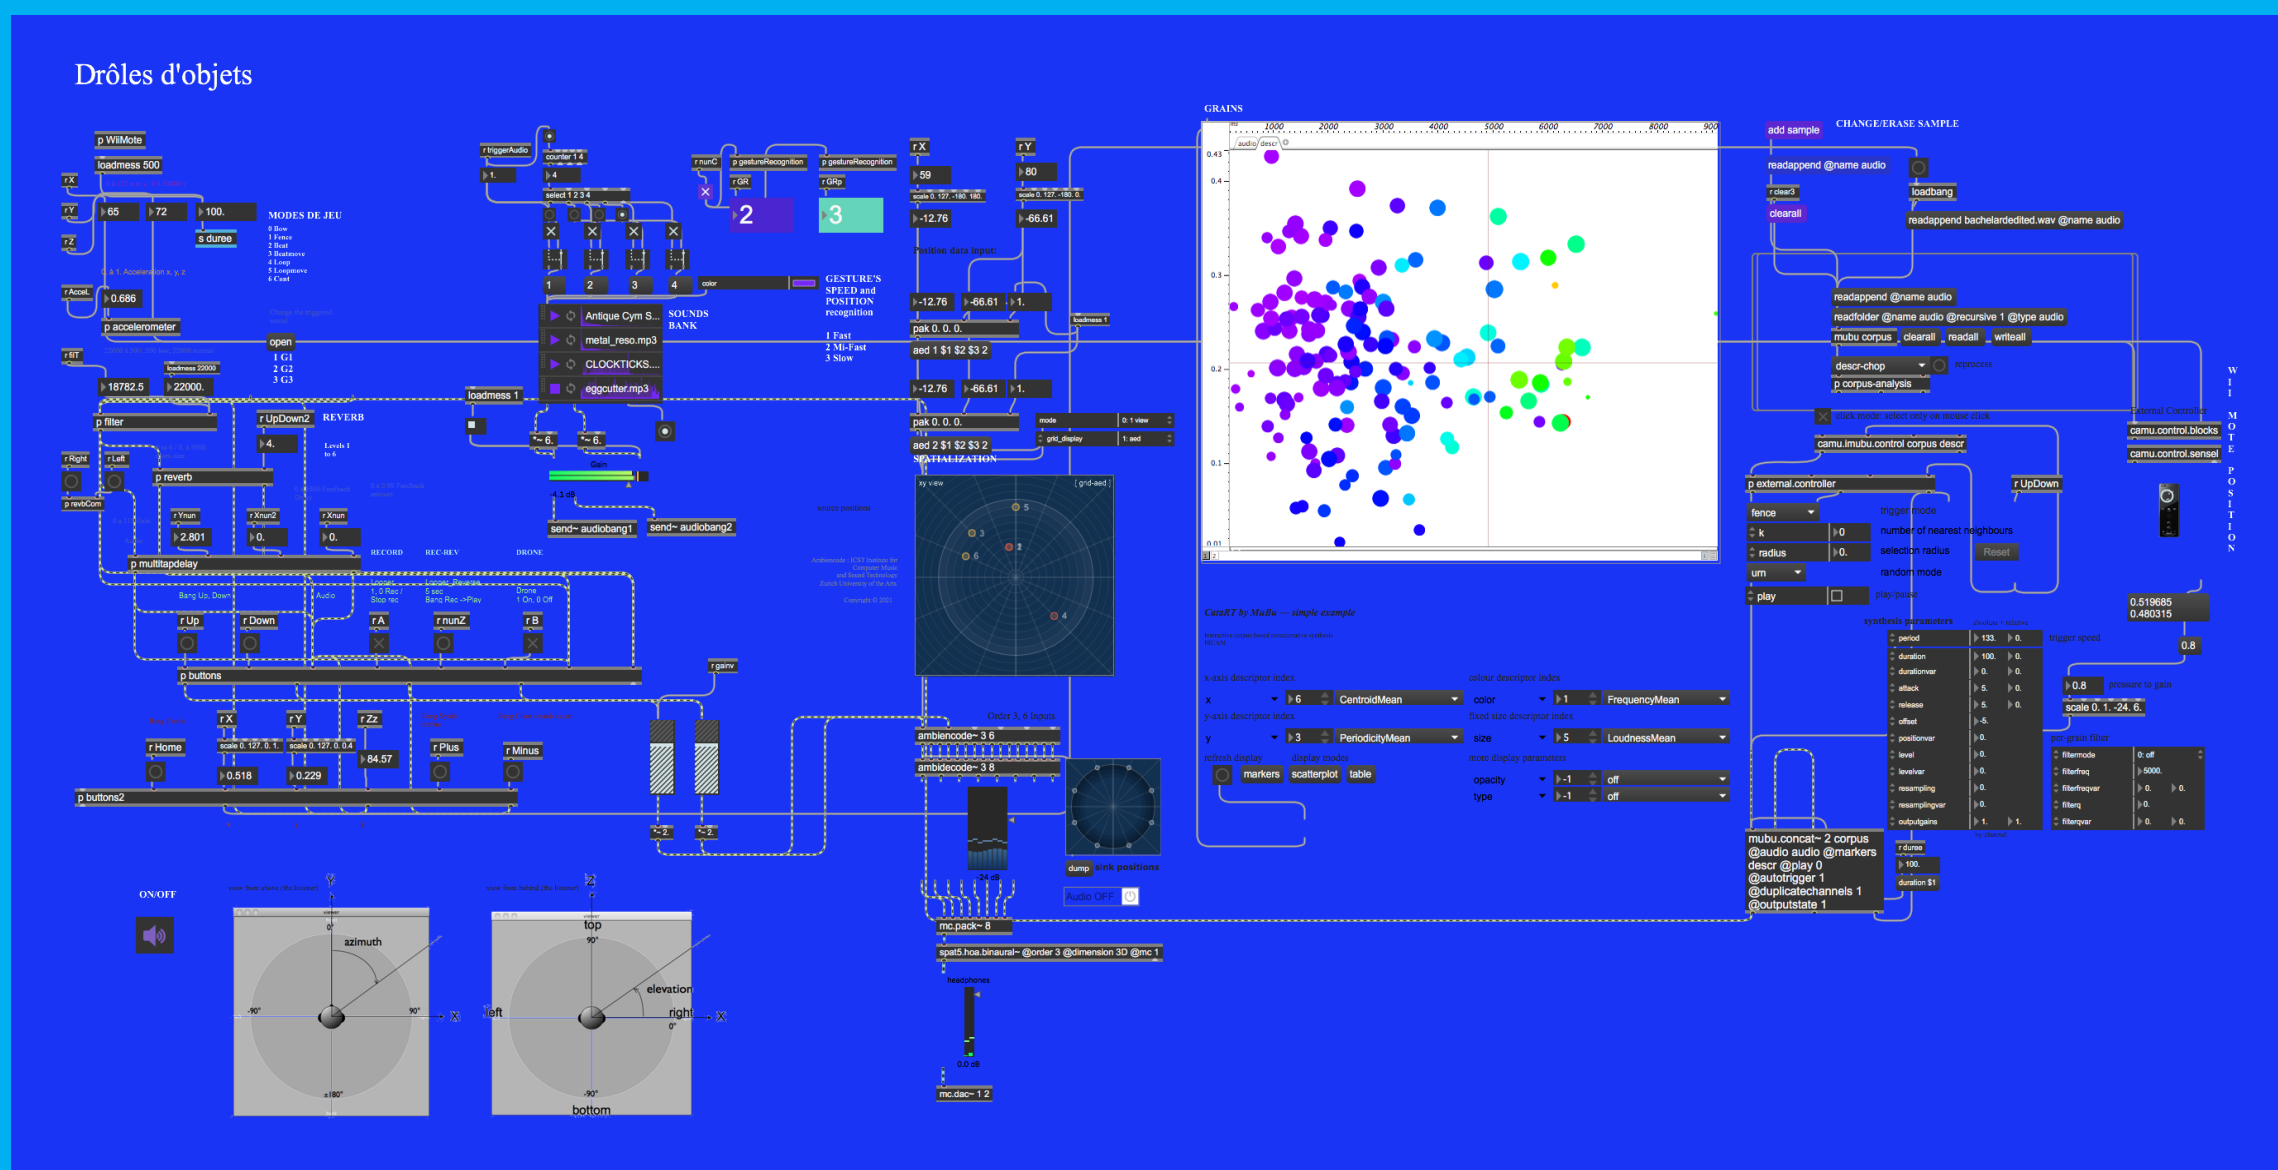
Drôles d'objets

p WiiMote
loadmess 500
r X
r Y
r Z
65
72
100.
s duree
MODES DE JEU
0 Bow
1 Fence
2 Beat
3 Beatmove
4 Loop
5 Loopmove
6 Cont
r Accel
0.686
p accelerometer
open
1 G1
2 G2
3 G3
r tilt
18782.5
22000.
p filter
r UpDown2
4.
REVERB
p reverb
r Right
r Left
p revbCom
r Ynun
2.801
r Xnun2
0.
r Xnun
0.
p multitapdelay
RECORD
REC-REV
DRONE
r Up
r Down
r A
r nunZ
r B
p buttons
r X
r Y
r Zz
r Home
scale 0. 127. 0. 1.
scale 0. 127. 0. 0.4
84.57
r Plus
r Minus
0.518
0.229
p buttons2
ON/OFF
azimuth
-90°
90°
0°
±180°
X
Y
top
90°
elevation
left
right
0°
-90°
bottom

r triggerAudio
counter 1 4
1.
4
select 1 2 3 4
1
2
3
4
r nunC
p gestureRecognition
p gestureRecognition
r GR
r GRp
2
3
color
GESTURE'S SPEED and POSITION recognition
1 Fast
2 Mi-Fast
3 Slow
Antique Cym S...
metal_reso.mp3
CLOCKTICKS....
eggcutter.mp3
SOUNDS BANK
loadmess 1
*~ 6.
*~ 6.
-4.1 dB
send~ audiobang1
send~ audiobang2
r gainv
*~ 2
*~ 2

r X
59
scale 0. 127. -180. 180.
-12.76
r Y
80
scale 0. 127. -180. 0.
-66.61
Position data input
-12.76
-66.61
1.
pak 0. 0. 0.
aed 1 $1 $2 $3 2
loadmess 1
-12.76
-66.61
1.
pak 0. 0. 0.
aed 2 $1 $2 $3 2
mode
0: 1 view
grid_display
1: aed
SPATIALIZATION
xy view
[ grid-aed ]
Order 3, 6 inputs
ambiencode~ 3 6
ambidecode~ 3 8
dump
sink positions
Audio OFF
mc.pack~ 8
spat5.hoa.binaural~ @order 3 @dimension 3D @mc 1
headphones
0.0 dB
mc.dac~ 1 2

GRAINS
1000
2000
3000
4000
5000
6000
7000
8000
900
audio
descr
0.43
0.4
0.3
0.2
0.1
0.01
CataRT by MuBu — simple example
x-axis descriptor index
x
6
CentroidMean
y-axis descriptor index
y
3
PeriodicityMean
refresh display
display modes
markers
scatterplot
table
colour descriptor index
color
1
FrequencyMean
fixed size descriptor index
size
5
LoudnessMean
more display parameters
opacity
-1
off
type
-1
off

add sample
CHANGE/ERASE SAMPLE
readappend @name audio
r clear3
clearall
loadbang
readappend bachelardedited.wav @name audio
readappend @name audio
readfolder @name audio @recursive 1 @type audio
mubu corpus
clearall
readall
writeall
descr-chop
reprocess
p corpus-analysis
click mode: select only on mouse click
camu.imubu.control corpus descr
External Controller
camu.control.blocks
camu.control.sensel
p external.controller
r UpDown
fence
trigger mode
k
0
number of nearest neighbours
radius
0.
selection radius
Reset
urn
random mode
play
play/pause
0.519685
0.480315
synthesis parameters
period
133.
0.
trigger speed
duration
100.
0.
durationvar
0.
0.
attack
5.
0.
release
5.
0.
offset
-5.
positionvar
0.
level
0.
levelvar
0.
resampling
0.
resamplingvar
0.
outputgains
1.
1.
0.8
0.8
pressure to gain
scale 0. 1. -24. 6.
per-grain filter
filtermode
0: off
filterfreq
5000.
filterfreqvar
0.
0.
filterq
0.
filterqvar
0.
0.
mubu.concat~ 2 corpus @audio audio @markers descr @play 0 @autotrigger 1 @duplicatechannels 1 @outputstate 1
r duree
100.
duration $1
WII MOTE POSITION